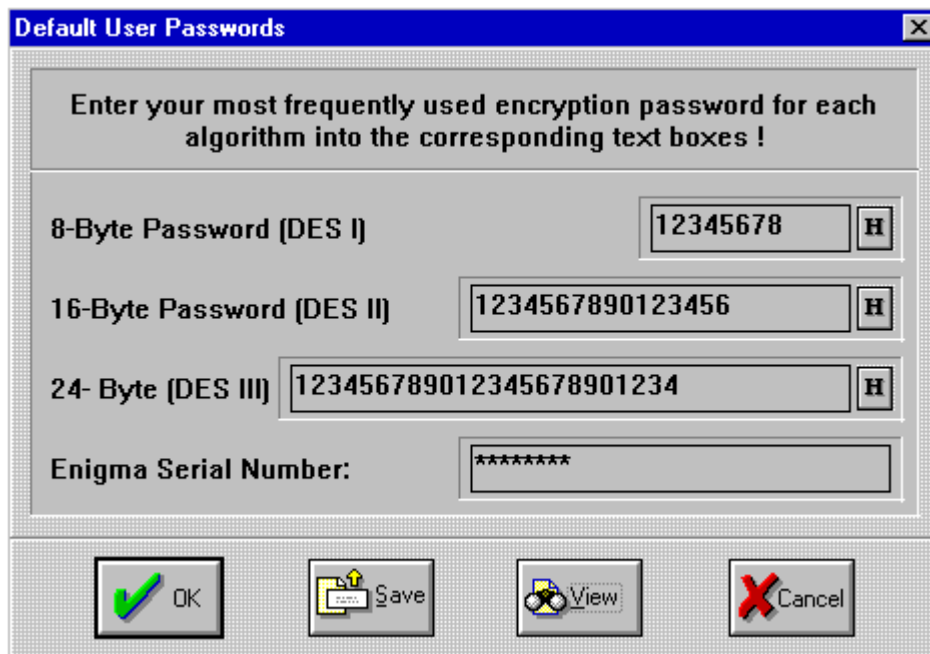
Default User Passwords

Enter your most frequently used encryption password for each algorithm into the corresponding text boxes !

8-Byte Password (DES I) 12345678 H

16-Byte Password (DES II) 1234567890123456 H

24- Byte (DES III) 123456789012345678901234 H

Enigma Serial Number: ********

OK Save View Cancel